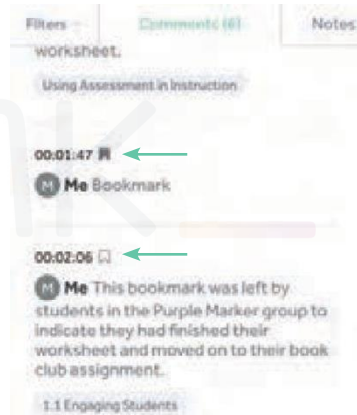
Filters Comments (6) Notes

worksheet.

Using Assessment in Instruction

00:01:47

M Me Bookmark

00:02:06

M Me This bookmark was left by students in the Purple Marker group to indicate they had finished their worksheet and moved on to their book club assignment.

1.1 Engaging Students